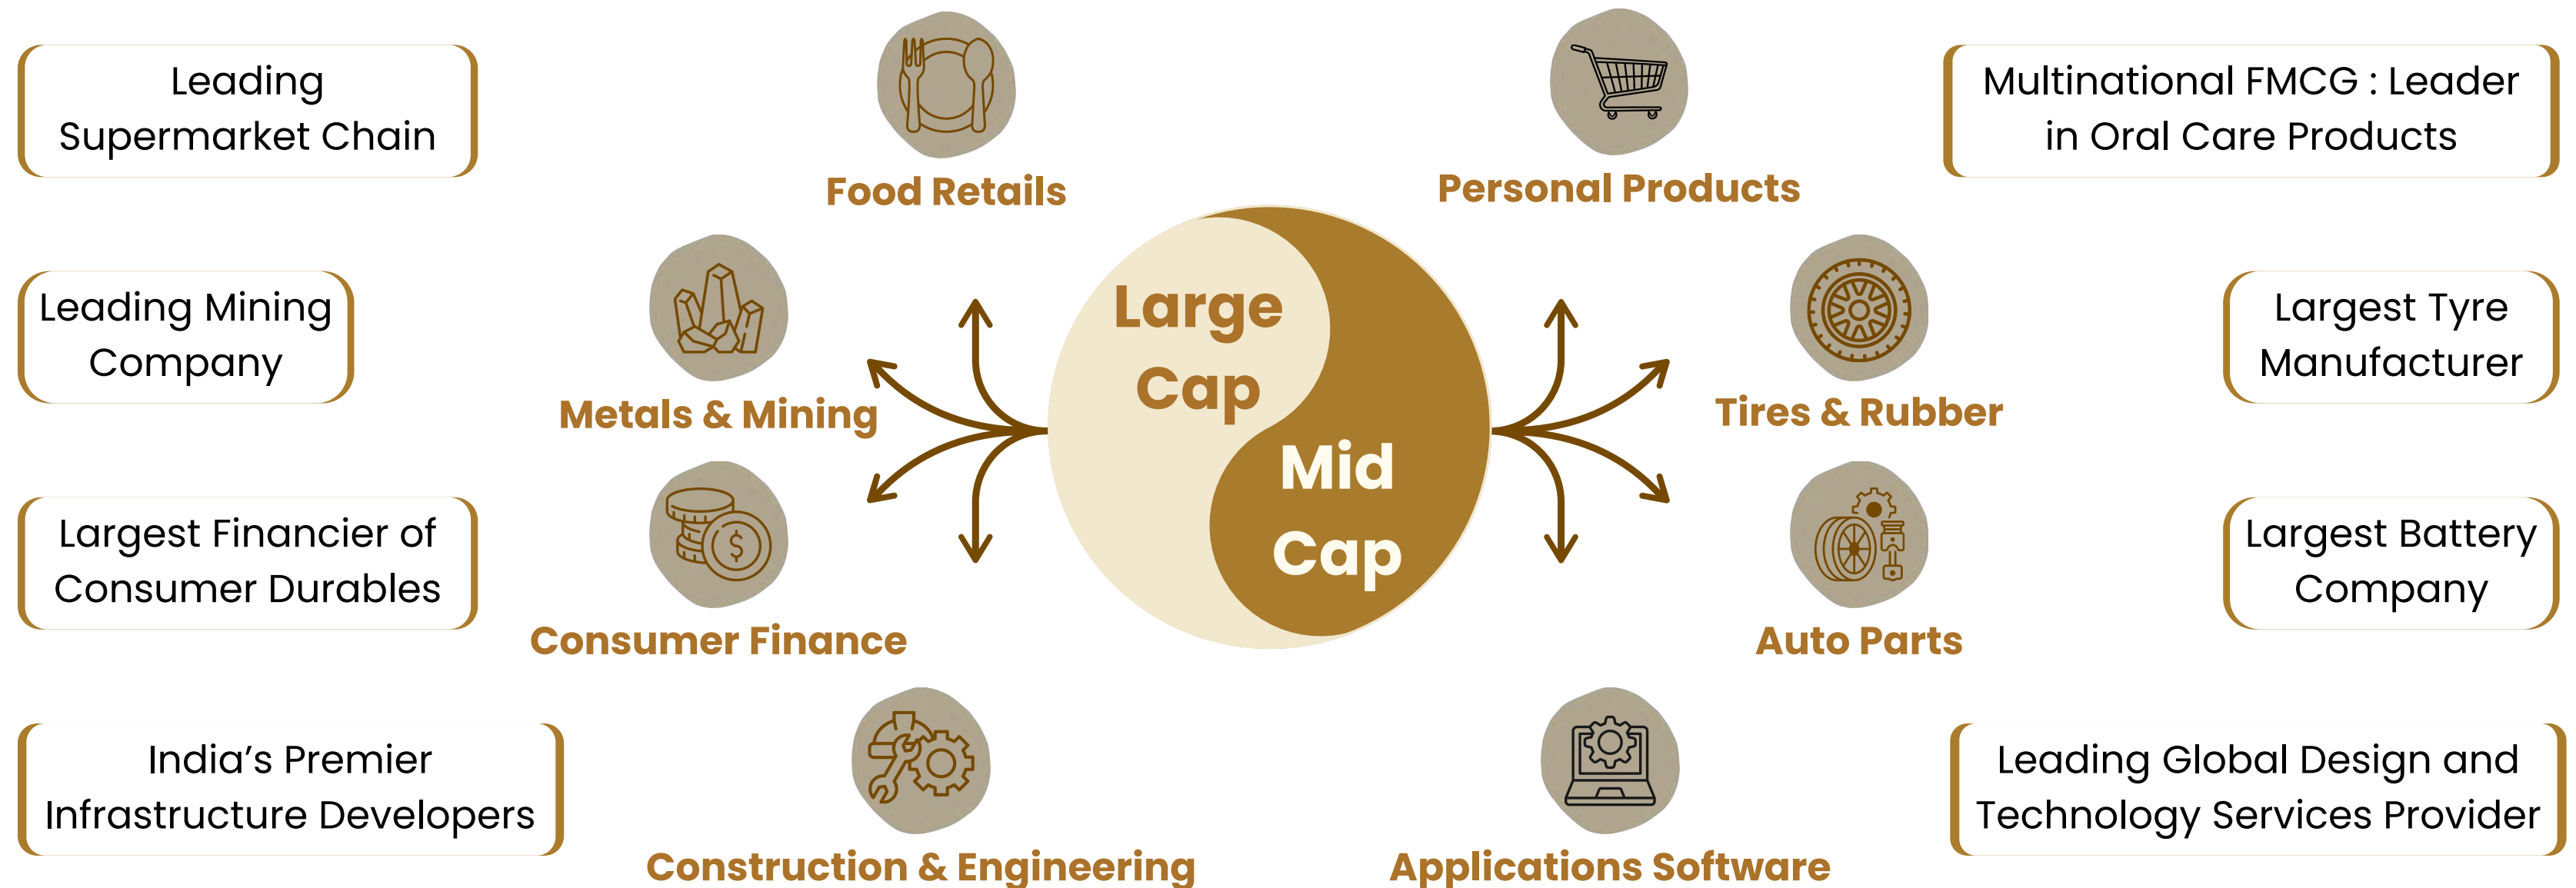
Leading Supermarket Chain

Food Retails

Personal Products

Multinational FMCG : Leader in Oral Care Products

Leading Mining Company

Metals & Mining

Large Cap

Mid Cap

Tires & Rubber

Largest Tyre Manufacturer

Largest Financier of Consumer Durables

Consumer Finance

Auto Parts

Largest Battery Company

India's Premier Infrastructure Developers

Construction & Engineering

Applications Software

Leading Global Design and Technology Services Provider